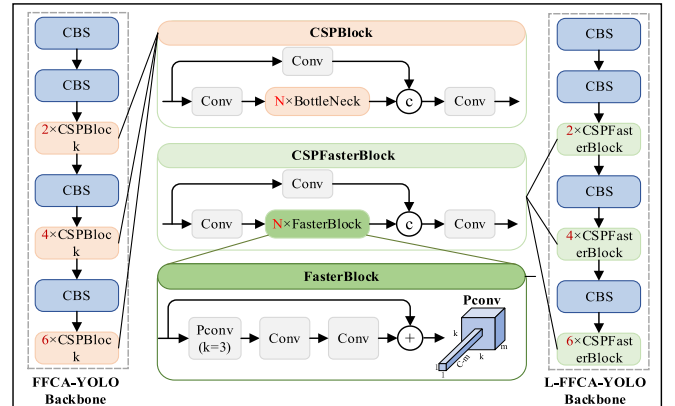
CBS

CBS

2×CSPBlock

CBS

4×CSPBlock

CBS

6×CSPBlock

FFCA-YOLO Backbone

CSPBlock

Conv

Conv

N×BottleNeck

c

Conv

CSPFasterBlock

Conv

Conv

N×FasterBlock

c

Conv

FasterBlock

Pconv (k=3)

Conv

Conv

+

Pconv

k

k

C-m

m

1

CBS

CBS

2×CSPFasterBlock

CBS

4×CSPFasterBlock

CBS

6×CSPFasterBlock

L-FFCA-YOLO Backbone